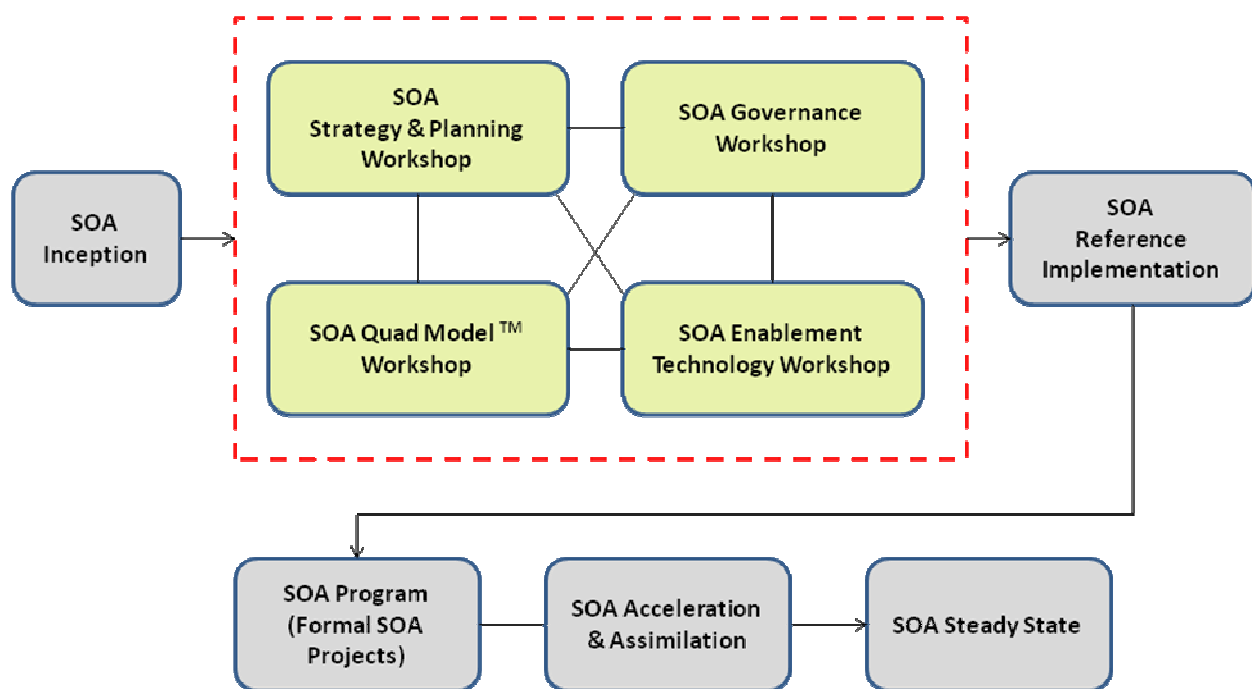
SOA Inception

SOA Strategy & Planning Workshop

SOA Governance Workshop

SOA Quad Model ™ Workshop

SOA Enablement Technology Workshop

SOA Reference Implementation

SOA Program (Formal SOA Projects)

SOA Acceleration & Assimilation

SOA Steady State